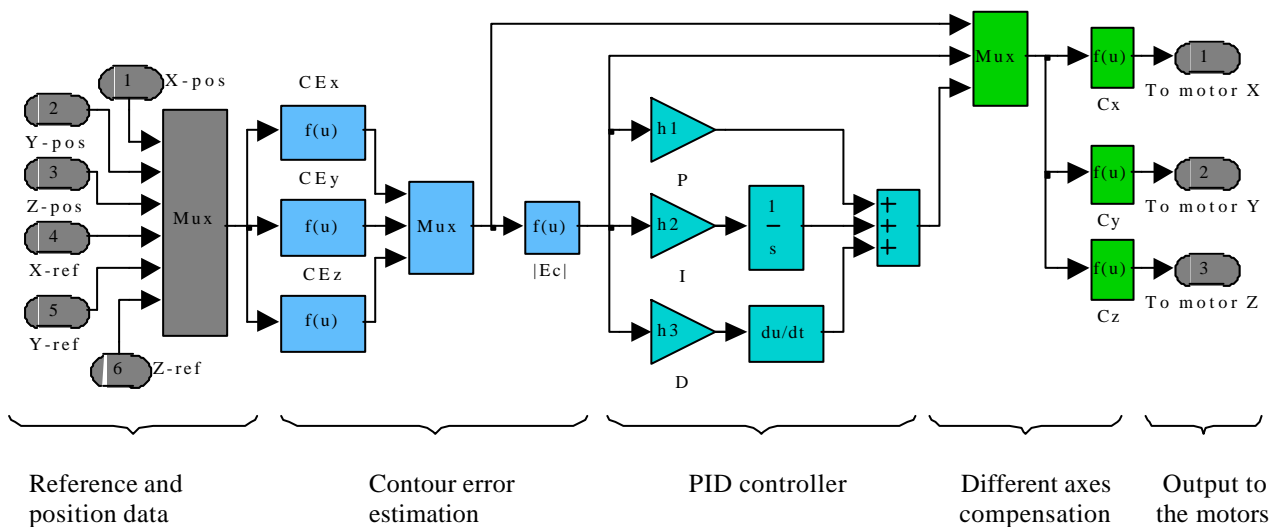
1 X-pos
2 Y-pos
3 Z-pos
4 X-ref
5 Y-ref
6 Z-ref
Mux
CEx
f(u)
CEy
f(u)
CEz
f(u)
Mux
f(u)
|Ec|
h1
P
h2
$\frac{1}{s}$
I
h3
du/dt
D
+
+
+
Mux
f(u)
Cx
1 To motor X
f(u)
Cy
2 To motor Y
f(u)
Cz
3 To motor Z

Reference and position data

Contour error estimation

PID controller

Different axes compensation

Output to the motors